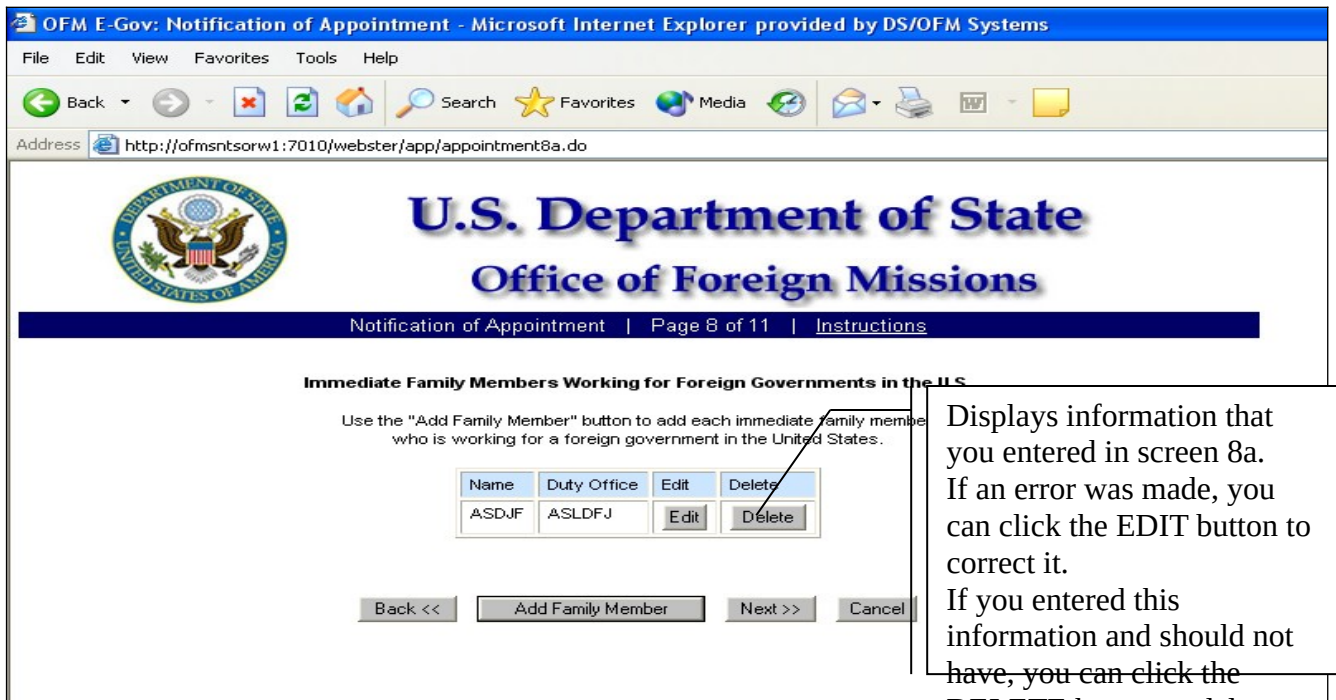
OFM E-Gov: Notification of Appointment - Microsoft Internet Explorer provided by DS/OFM Systems

File Edit View Favorites Tools Help

Back Search Favorites Media

Address http://ofmsntsorw1:7010/webster/app/appointment8a.do

DEPARTMENT OF STATE UNITED STATES OF AMERICA

U.S. Department of State

Office of Foreign Missions

Notification of Appointment | Page 8 of 11 | Instructions

Immediate Family Members Working for Foreign Governments in the U.S.

Use the "Add Family Member" button to add each immediate family membe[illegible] who is working for a foreign government in the United States.

| Name | Duty Office | Edit | Delete |
|---|---|---|---|
| ASDJF | ASLDFJ | Edit | Delete |

Back << Add Family Member Next >> Cancel

Displays information that you entered in screen 8a. If an error was made, you can click the EDIT button to correct it. If you entered this information and should not have, you can click the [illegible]